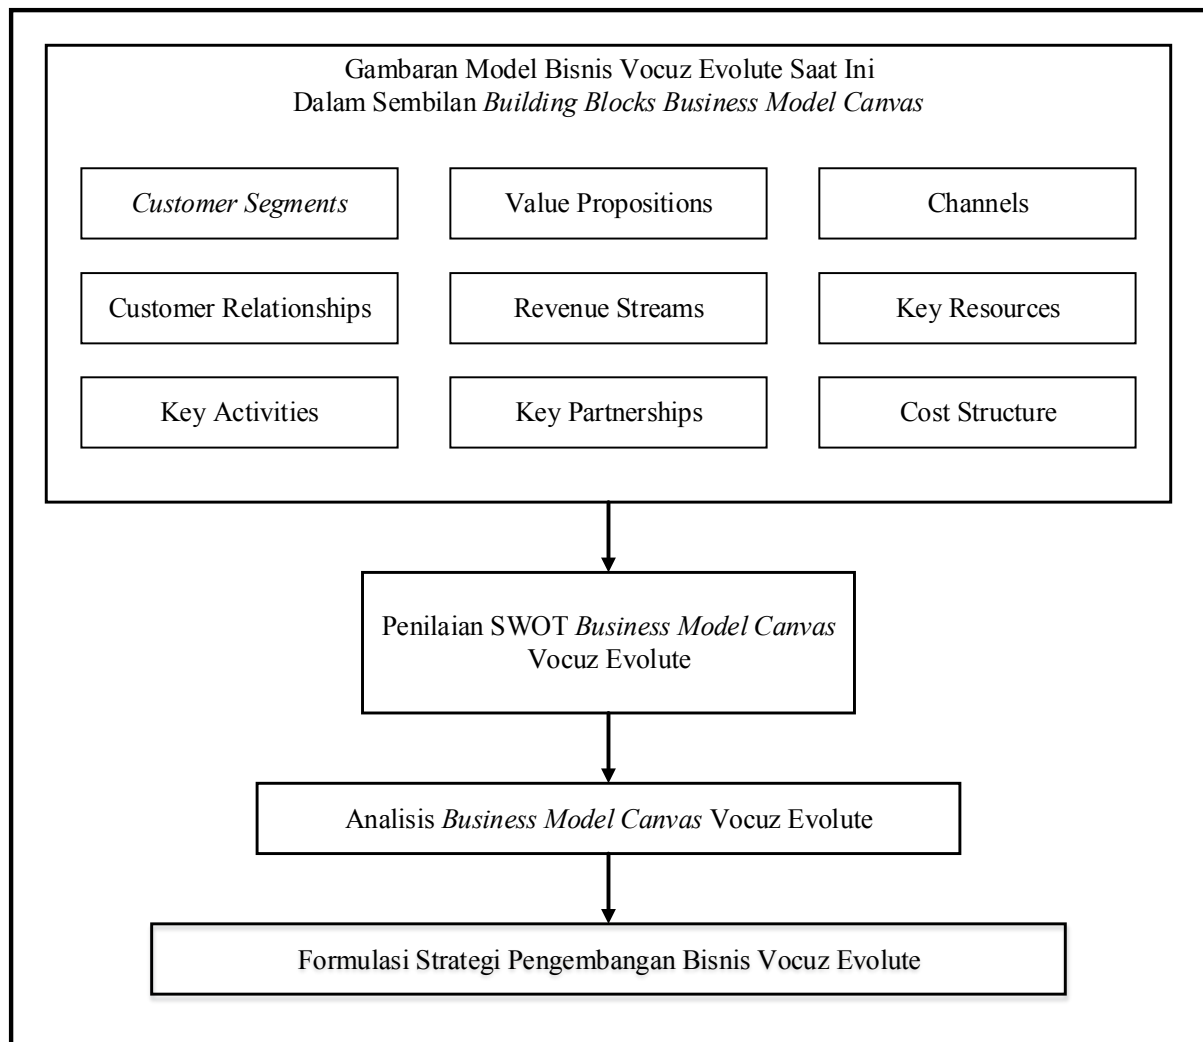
Gambaran Model Bisnis Vocuz Evolute Saat Ini
Dalam Sembilan Building Blocks Business Model Canvas

Customer Segments

Value Propositions

Channels

Customer Relationships

Revenue Streams

Key Resources

Key Activities

Key Partnerships

Cost Structure

Penilaian SWOT Business Model Canvas Vocuz Evolute

Analisis Business Model Canvas Vocuz Evolute

Formulasi Strategi Pengembangan Bisnis Vocuz Evolute